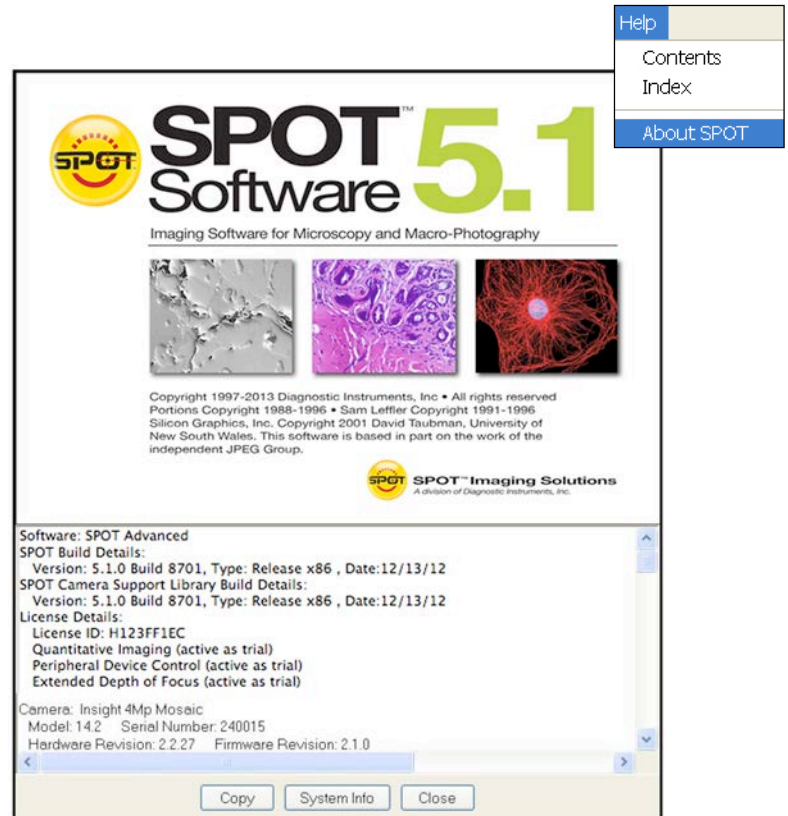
Help

Contents

Index

About SPOT

SPOT

SPOT™ Software 5.1

Imaging Software for Microscopy and Macro-Photography

Copyright 1997-2013 Diagnostic Instruments, Inc • All rights reserved Portions Copyright 1988-1996 • Sam Leffler Copyright 1991-1996 Silicon Graphics, Inc. Copyright 2001 David Taubman, University of New South Wales. This software is based in part on the work of the independent JPEG Group.

SPOT

SPOT™ Imaging Solutions
A division of Diagnostic Instruments, Inc.

Software: SPOT Advanced
SPOT Build Details:
Version: 5.1.0 Build 8701, Type: Release x86 , Date:12/13/12
SPOT Camera Support Library Build Details:
Version: 5.1.0 Build 8701, Type: Release x86 , Date:12/13/12
License Details:
License ID: H123FF1EC
Quantitative Imaging (active as trial)
Peripheral Device Control (active as trial)
Extended Depth of Focus (active as trial)

Camera: Insight 4Mp Mosaic
Model: 14.2 Serial Number: 240015
Hardware Revision: 2.2.27 Firmware Revision: 2.1.0

Copy System Info Close